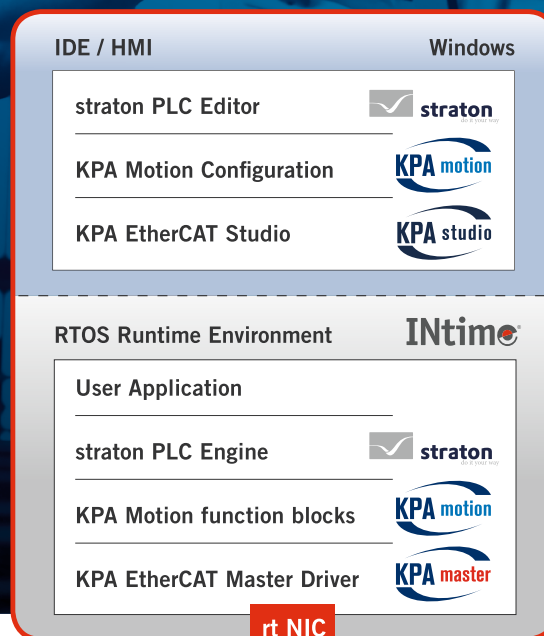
IDE / HMI

Windows

straton PLC Editor

straton do it your way

KPA Motion Configuration

KPA motion

KPA EtherCAT Studio

KPA studio

RTOS Runtime Environment

INtime

User Application

straton PLC Engine

straton do it your way

KPA Motion function blocks

KPA motion

KPA EtherCAT Master Driver

KPA master

rt NIC